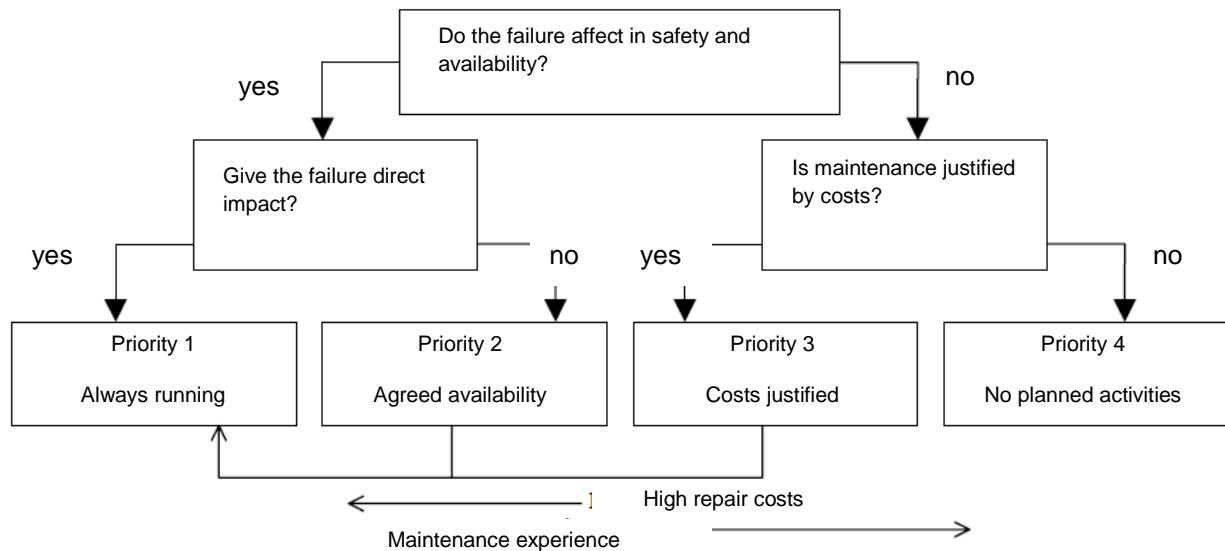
Do the failure affect in safety and availability?

yes

no

Give the failure direct impact?

Is maintenance justified by costs?

yes

no

yes

no

Priority 1

Always running

Priority 2

Agreed availability

Priority 3

Costs justified

Priority 4

No planned activities

High repair costs

Maintenance experience